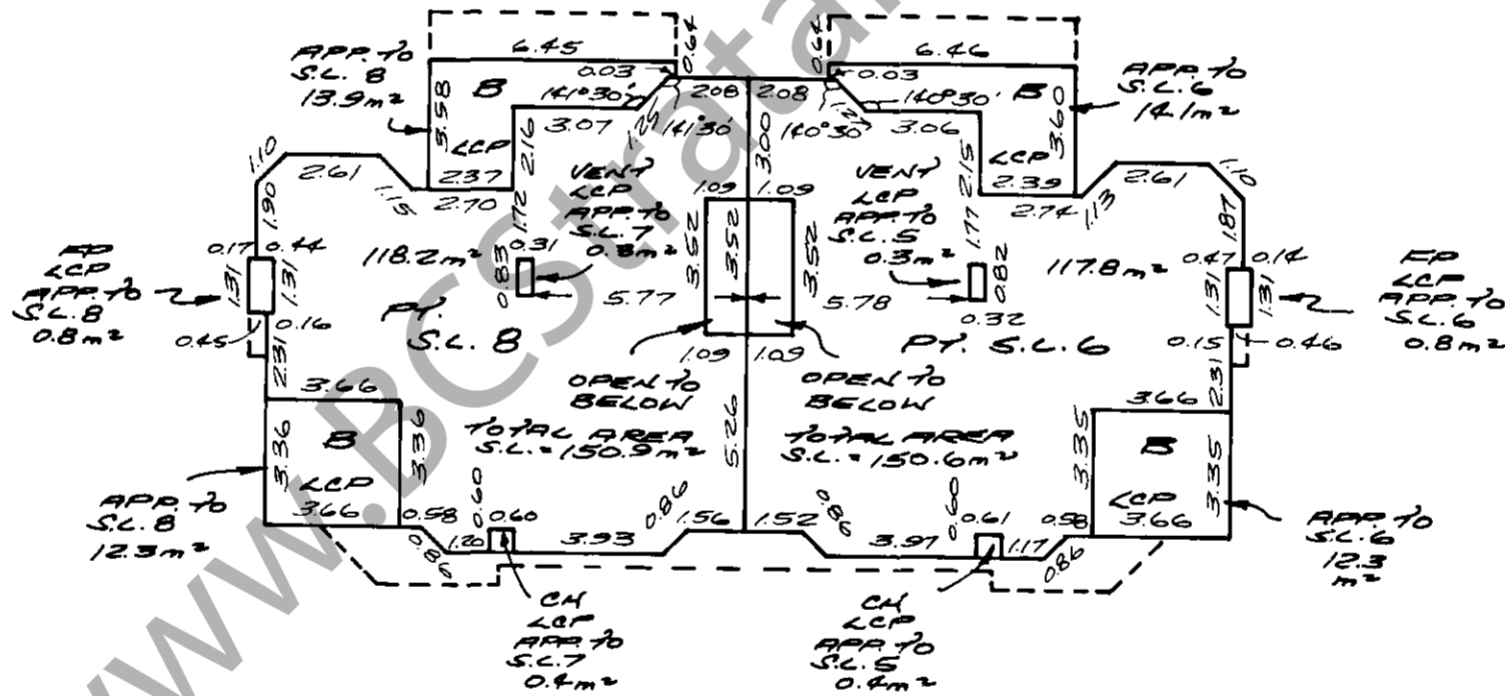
www.BCstrata

APP. TO S.L. 8 13.9m²

6.45

0.64

B

3.58

0.03

141°30'

LCP

2.37

3.07

2.16

1.25

141°30

2.08

2.08

3.00

140°30

1.27

0.64

0.03

140°30'

6.46

3.06

B

3.60

APP. TO S.L. 6 14.1m²

LCP

2.39

2.15

1.10

2.61

1.15

2.70

1.90

VENT LCP APP. TO S.L. 7 0.3m²

1.72

1.09

1.09

3.52

3.52

3.52

VENT LCP APP. TO S.L. 5 0.3m²

1.77

2.74

1.13

2.61

1.10

1.87

FP LCP APP. TO S.L. 8 0.8m²

0.17

0.44

1.31

1.31

0.45

0.16

118.2m²

0.31

0.83

5.77

PT. S.L. 8

5.78

0.82

0.32

117.8m²

0.47

0.14

1.31

1.31

FP LCP APP. TO S.L. 6 0.8m²

PT. S.L. 6

0.15

0.46

1.09

1.09

OPEN TO BELOW

OPEN TO BELOW

2.31

3.66

2.31

3.66

B

3.36

3.36

LCP

3.66

TOTAL AREA S.L. = 150.9m²

5.26

TOTAL AREA S.L. = 150.6m²

3.35

B

3.35

LCP

3.66

APP. TO S.L. 8 12.3m²

0.58

0.60

0.60

0.86

3.93

1.56

1.52

0.86

3.91

0.60

0.61

0.58

APP. TO S.L. 6 12.3 m²

0.86

1.20

1.17

0.86

CH LCP APP. TO S.C. 7 0.4m²

CH LCP APP. TO S.L. 5 0.4m²